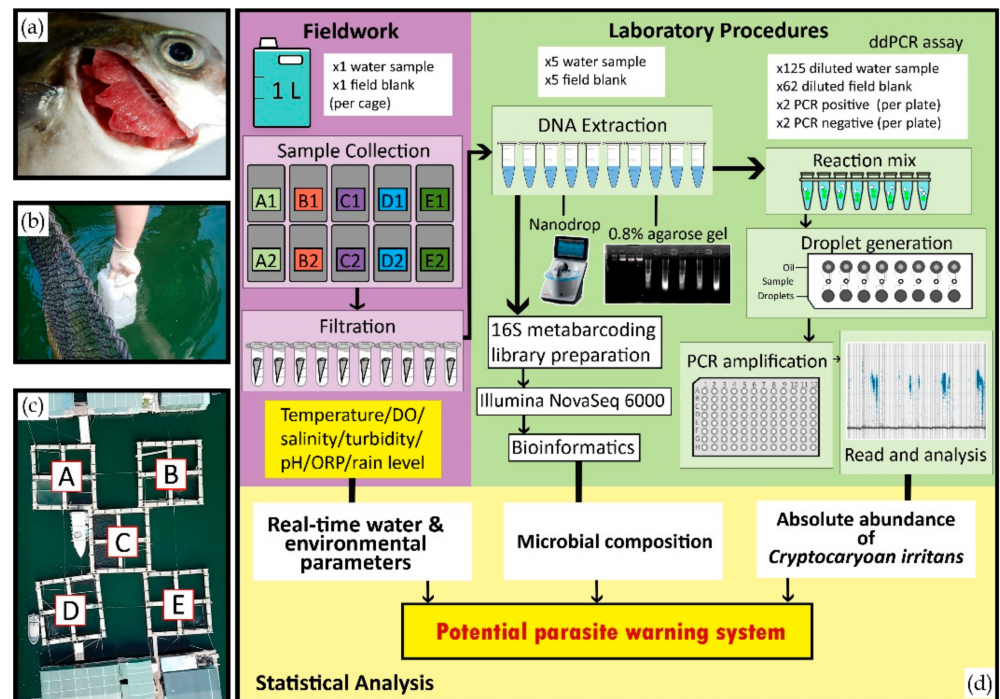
(a)

(b)

(c)

A

B

C

D

E

Fieldwork

1 L

x1 water sample
x1 field blank
(per cage)

Sample Collection

A1 B1 C1 D1 E1

A2 B2 C2 D2 E2

Filtration

Temperature/DO/salinity/turbidity/pH/ORP/rain level

Laboratory Procedures

x5 water sample
x5 field blank

DNA Extraction

Nanodrop

0.8% agarose gel

16S metabarcoding library preparation

Illumina NovaSeq 6000

Bioinformatics

ddPCR assay

x125 diluted water sample
x62 diluted field blank
x2 PCR positive (per plate)
x2 PCR negative (per plate)

Reaction mix

Droplet generation

Oil
Sample
Droplets

PCR amplification

1 2 3 4 5 6 7 8 9 10 11 12
A B C D E F G H

Read and analysis

Real-time water & environmental parameters

Microbial composition

Absolute abundance of *Cryptocaryoan irritans*

Potential parasite warning system

Statistical Analysis

(d)